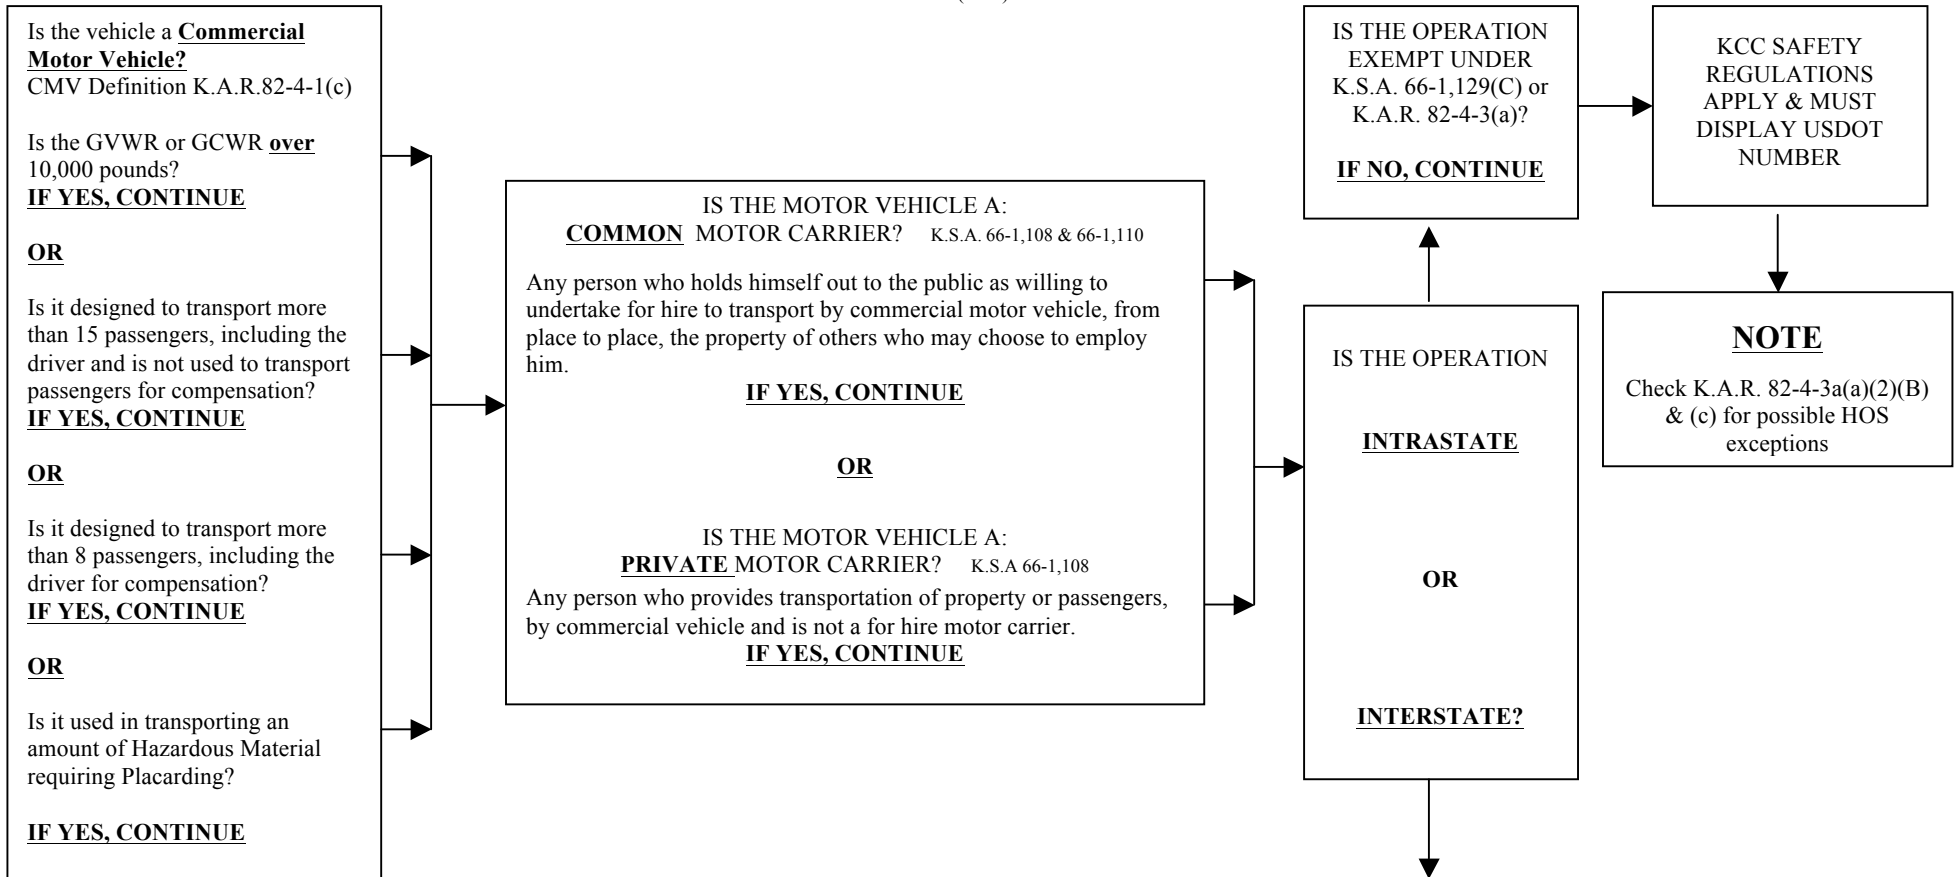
Is the vehicle a **Commercial Motor Vehicle?**
CMV Definition K.A.R.82-4-1(c)

Is the GVWR or GCWR **over** 10,000 pounds?
**IF YES, CONTINUE**

**OR**

Is it designed to transport more than 15 passengers, including the driver and is not used to transport passengers for compensation?
**IF YES, CONTINUE**

**OR**

Is it designed to transport more than 8 passengers, including the driver for compensation?
**IF YES, CONTINUE**

**OR**

Is it used in transporting an amount of Hazardous Material requiring Placarding?

**IF YES, CONTINUE**

IS THE MOTOR VEHICLE A:
**COMMON** MOTOR CARRIER? K.S.A. 66-1,108 & 66-1,110

Any person who holds himself out to the public as willing to undertake for hire to transport by commercial motor vehicle, from place to place, the property of others who may choose to employ him.

**IF YES, CONTINUE**

**OR**

IS THE MOTOR VEHICLE A:
**PRIVATE** MOTOR CARRIER? K.S.A 66-1,108
Any person who provides transportation of property or passengers, by commercial vehicle and is not a for hire motor carrier.
**IF YES, CONTINUE**

IS THE OPERATION

**INTRASTATE**

**OR**

**INTERSTATE?**

IS THE OPERATION EXEMPT UNDER K.S.A. 66-1,129(C) or K.A.R. 82-4-3(a)?

**IF NO, CONTINUE**

KCC SAFETY REGULATIONS APPLY & MUST DISPLAY USDOT NUMBER

**NOTE**

Check K.A.R. 82-4-3a(a)(2)(B) & (c) for possible HOS exceptions